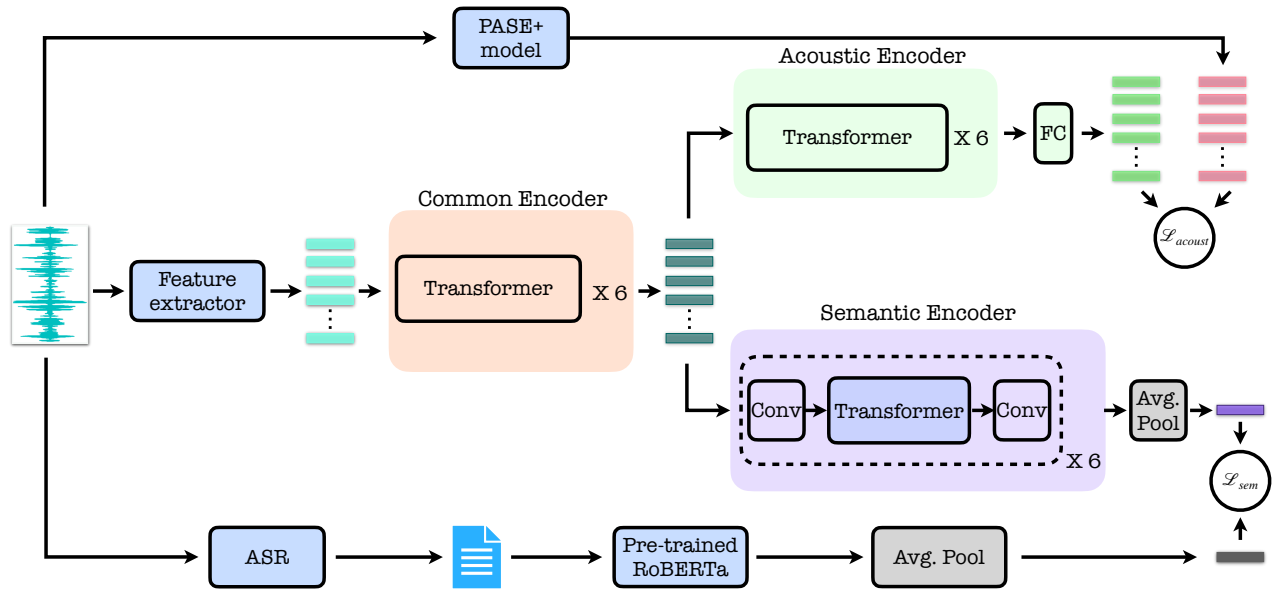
PASE+ model

Acoustic Encoder

Transformer

X 6

FC

$\mathscr{L}_{acoust}$

Common Encoder

Feature extractor

Transformer

X 6

Semantic Encoder

Conv

Transformer

Conv

X 6

Avg. Pool

$\mathscr{L}_{sem}$

ASR

Pre-trained RoBERTa

Avg. Pool